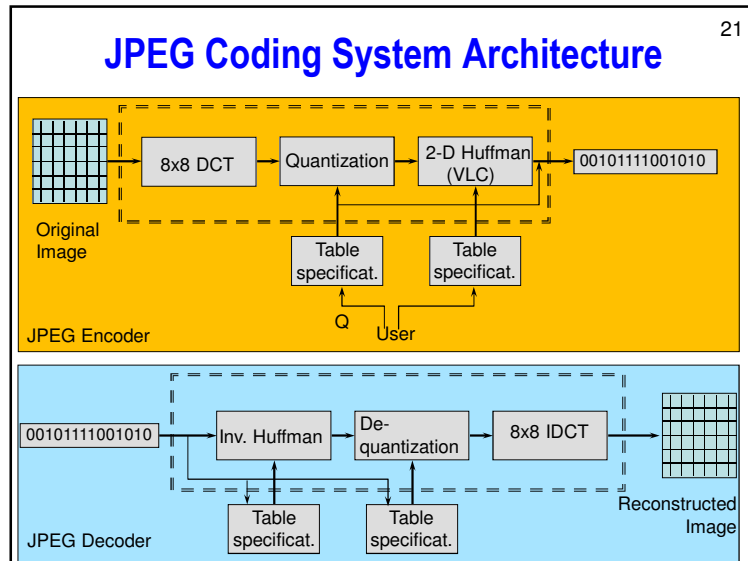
21

JPEG Coding System Architecture

Original Image

8x8 DCT

Quantization

2-D Huffman (VLC)

00101111001010

Table specificat.

Table specificat.

Q

User

JPEG Encoder

00101111001010

Inv. Huffman

De-quantization

8x8 IDCT

Reconstructed Image

Table specificat.

Table specificat.

JPEG Decoder